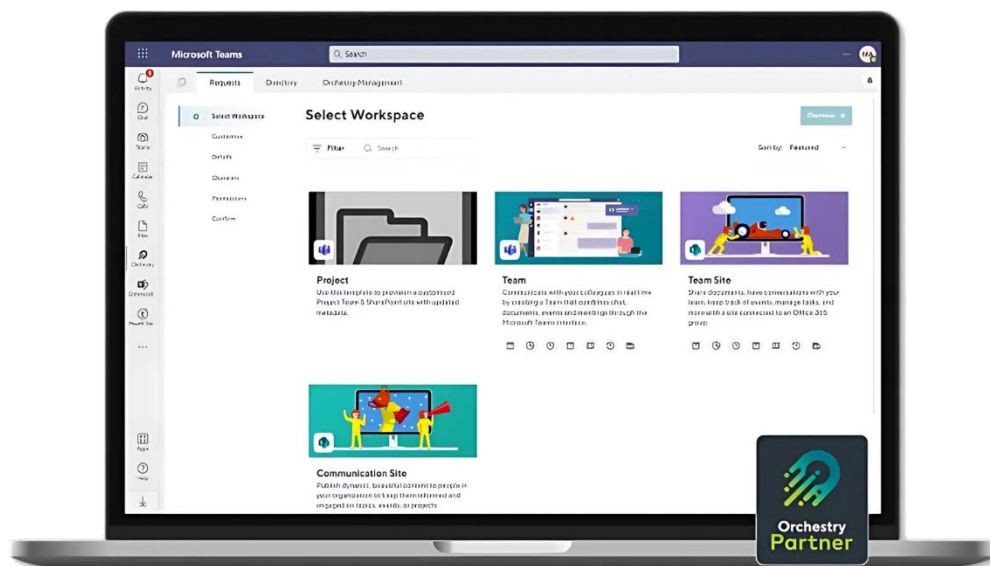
Microsoft Teams
Search
MA

Activity
Chat
Teams
Calendar
Calls
Files
Orchestry
Command
Private Site
...
Apps
Help

Requests Directory Orchestry Management

Select Workspace
Customize
Details
Channels
Permissions
Confirm

Select Workspace

Continue

Filter
Search

Sort by: Featured

Project
Use this template to provision a customized Project Team & SharePoint site with updated metadata.

Team
Communicate with your colleagues in real time by creating a Team that combines chat, documents, events and meetings through the Microsoft Teams interface.

Team Site
Share documents, have conversations with your team, keep track of events, manage tasks, and more with a site connected to an Office 365 group.

Communication Site
Publish dynamic, beautiful content to people in your organization to keep them informed and engaged on topics, events, or projects

Orchestry
Partner